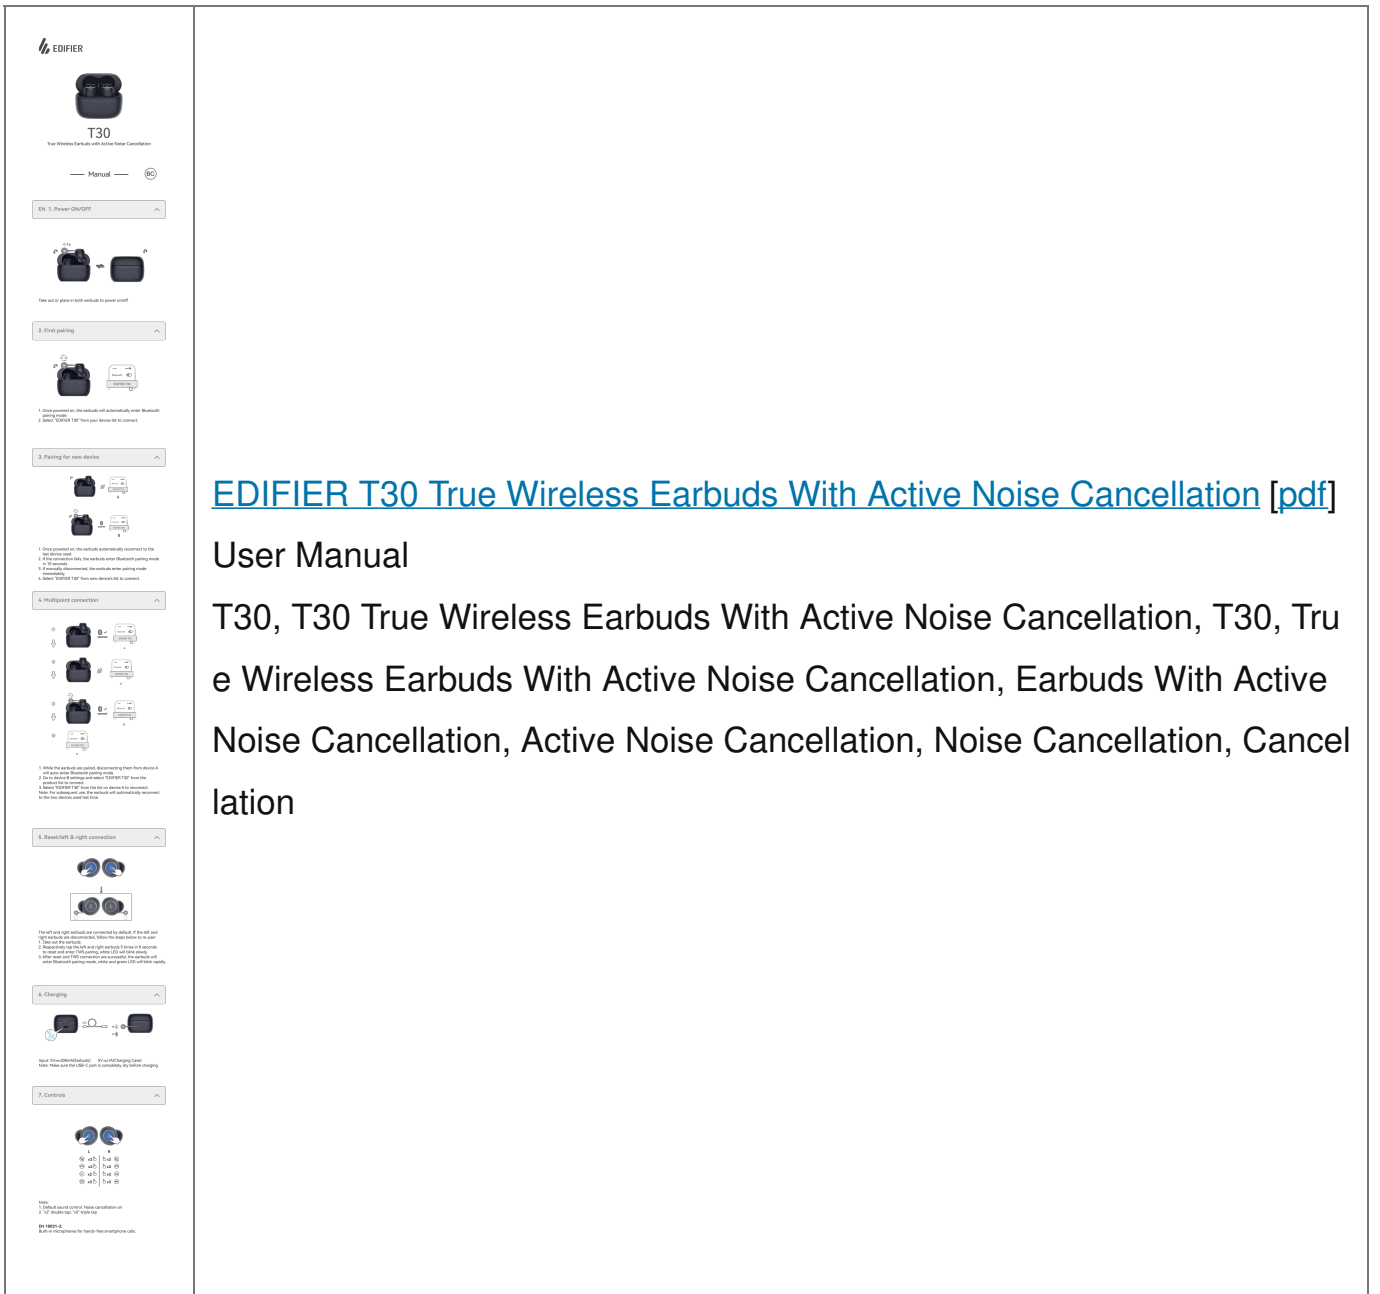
EDIFIER

T30

True Wireless Earbuds with Active Noise Cancellation

— Manual —

EN 1. Power ON/OFF

Take out or place in both earbuds to power on/off.

2. First pairing

1. Once powered on, the earbuds will automatically enter Bluetooth pairing mode.
2. Select "EDIFIER T30" from your device list to connect.

3. Pairing for new device

4. Multipoint connection

5. Reset/left & right connection

6. Charging

7. Controls

Note:

EDIFIER T30 True Wireless Earbuds With Active Noise Cancellation [pdf] User Manual

T30, T30 True Wireless Earbuds With Active Noise Cancellation, T30, True Wireless Earbuds With Active Noise Cancellation, Earbuds With Active Noise Cancellation, Active Noise Cancellation, Noise Cancellation, Cancellation